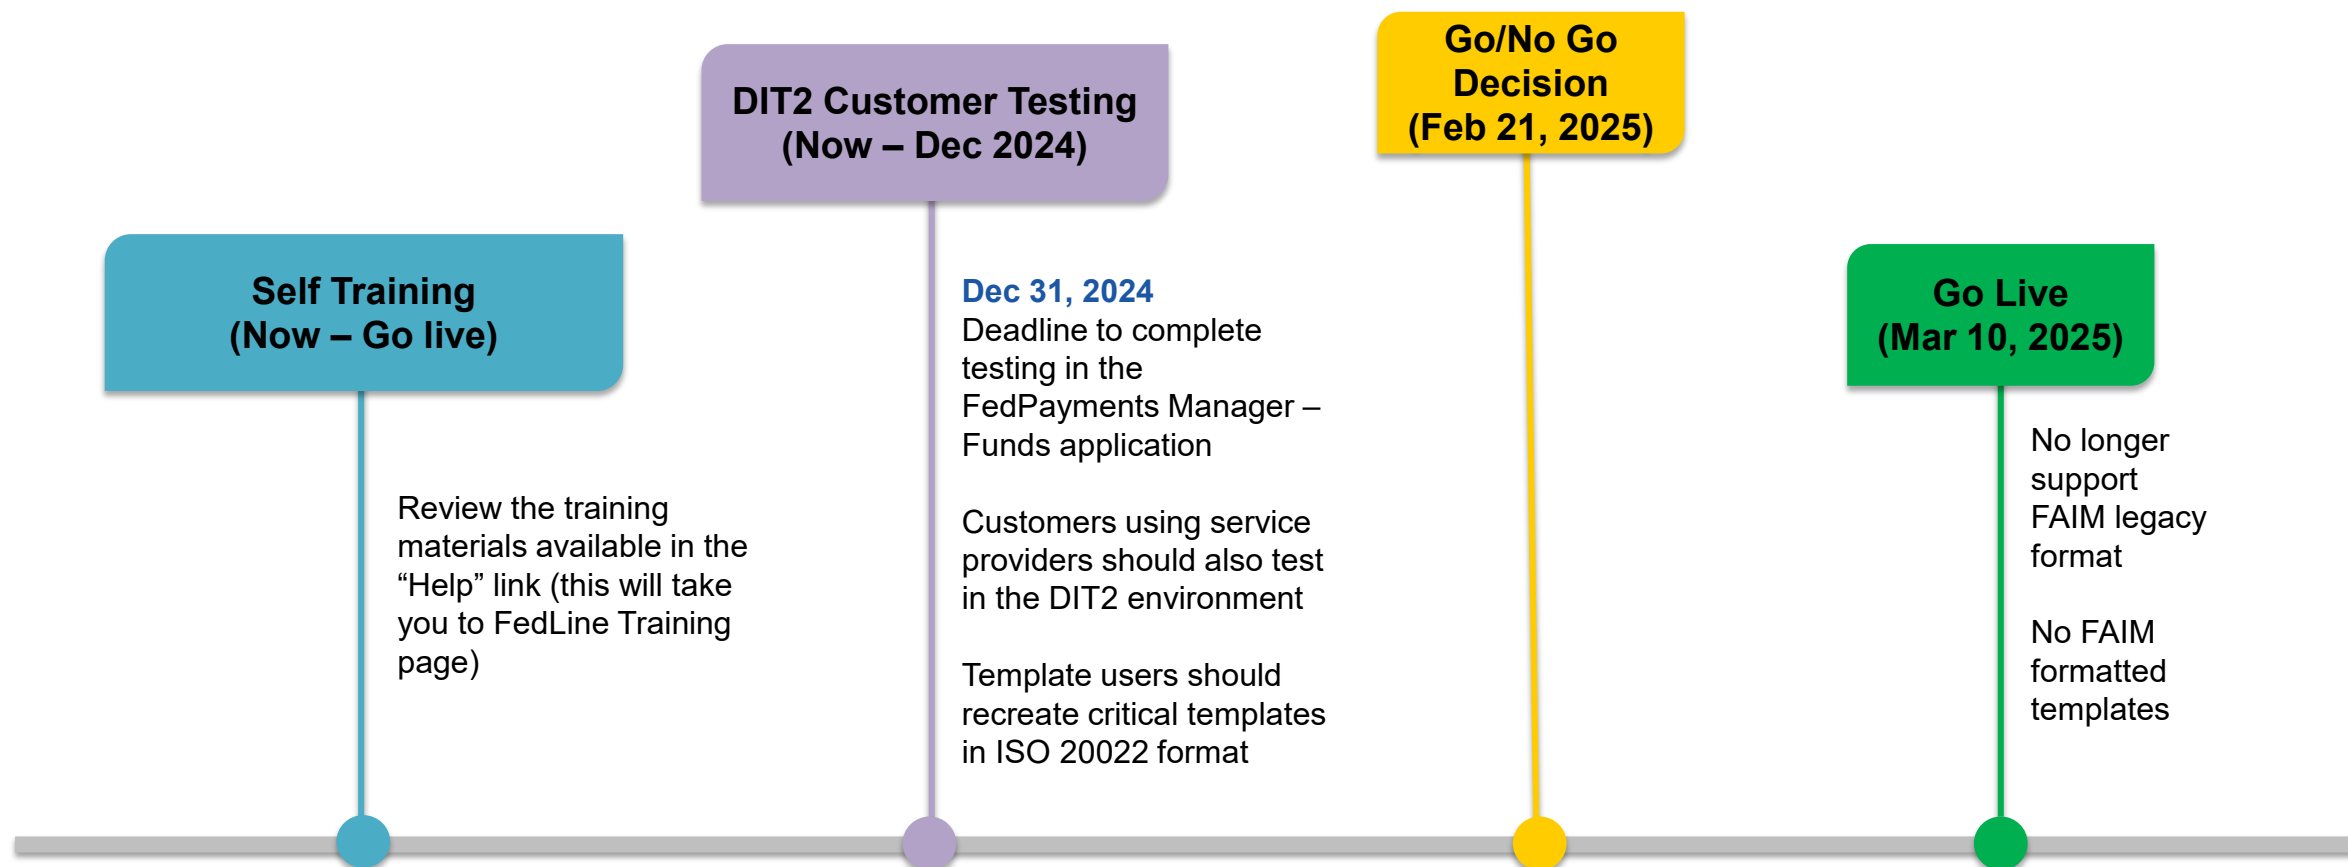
Self Training
(Now – Go live)

Review the training materials available in the “Help” link (this will take you to FedLine Training page)

DIT2 Customer Testing
(Now – Dec 2024)

Dec 31, 2024
Deadline to complete testing in the FedPayments Manager – Funds application

Customers using service providers should also test in the DIT2 environment

Template users should recreate critical templates in ISO 20022 format

Go/No Go
Decision
(Feb 21, 2025)

Go Live
(Mar 10, 2025)

No longer support FAIM legacy format

No FAIM formatted templates